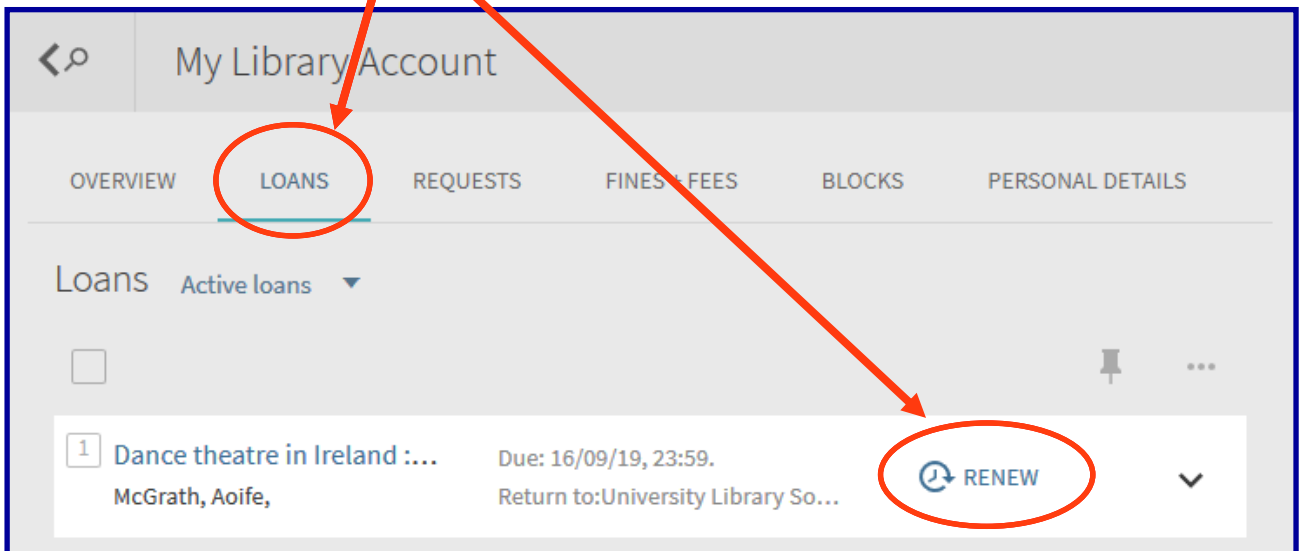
My Library Account

OVERVIEW LOANS REQUESTS FINES + FEES BLOCKS PERSONAL DETAILS

Loans Active loans

1 Dance theatre in Ireland :...
McGrath, Aoife,

Due: 16/09/19, 23:59.
Return to:University Library So...

RENEW